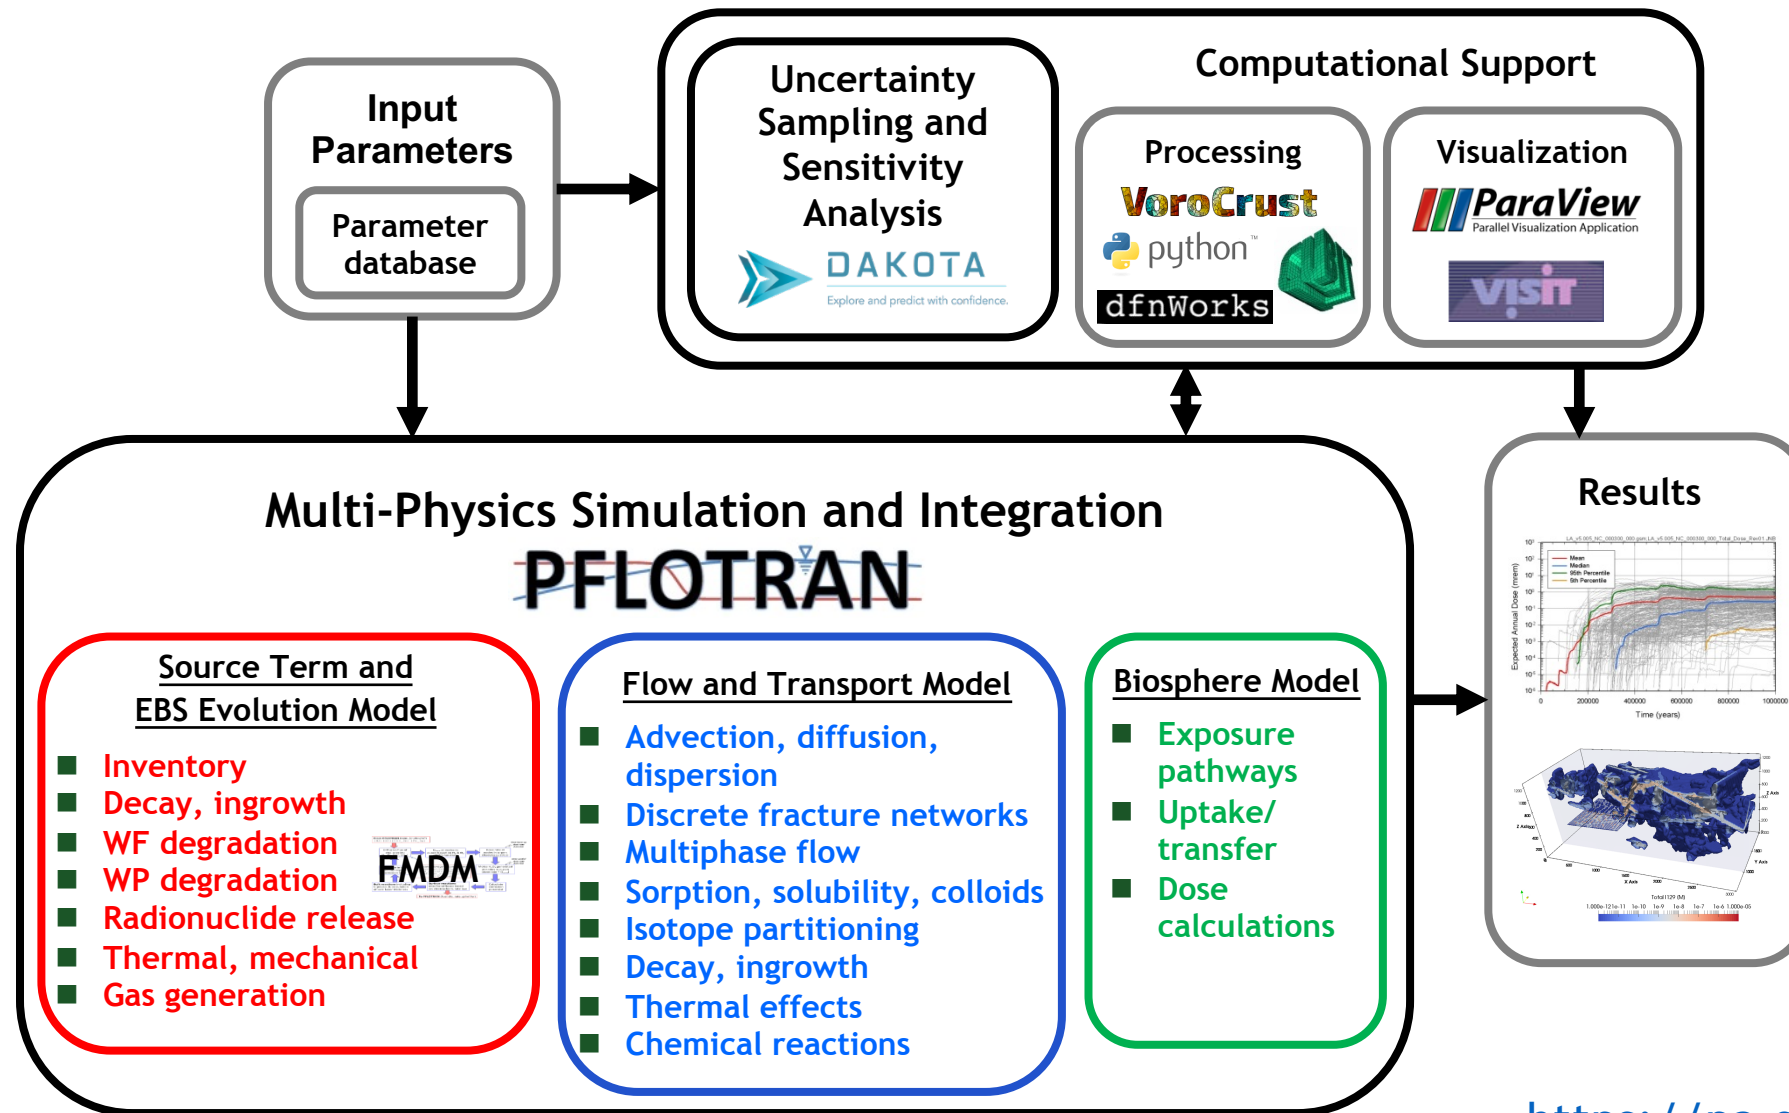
Input Parameters

Parameter database

Uncertainty Sampling and Sensitivity Analysis

DAKOTA

Explore and predict with confidence.

Computational Support

Processing

VoroCrust

python™

dfnWorks

Visualization

ParaView

Parallel Visualization Application

VisIt

Multi-Physics Simulation and Integration

PFLOTRAN

Source Term and EBS Evolution Model

- Inventory
- Decay, ingrowth
- WF degradation
- WP degradation
- Radionuclide release
- Thermal, mechanical
- Gas generation

FMDM

Flow and Transport Model

- Advection, diffusion, dispersion
- Discrete fracture networks
- Multiphase flow
- Sorption, solubility, colloids
- Isotope partitioning
- Decay, ingrowth
- Thermal effects
- Chemical reactions

Biosphere Model

- Exposure pathways
- Uptake/ transfer
- Dose calculations

Results

Mean
Median
95th Percentile
5th Percentile

Expected Annual Dose (mrem)

Time (years)

X Axis
Y Axis
Z Axis

https://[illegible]